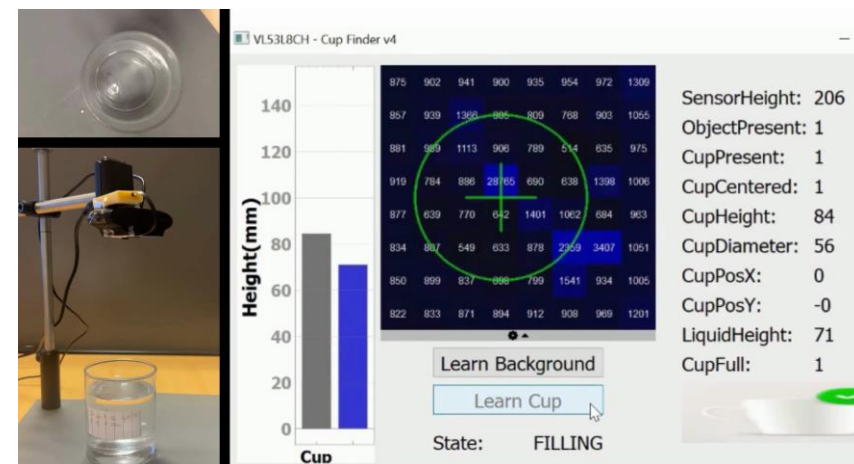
VL53L8CH - Cup Finder v4

140
120
100
80
60
40
20
0
Height(mm)
Cup

| 975 | 902 | 941 | 900 | 935 | 954 | 972 | 1309 |
|---|---|---|---|---|---|---|---|
| 857 | 939 | 1366 | 885 | 809 | 768 | 903 | 1055 |
| 881 | 989 | 1113 | 906 | 789 | 514 | 635 | 975 |
| 919 | 784 | 886 | 28765 | 690 | 638 | 1398 | 1006 |
| 877 | 639 | 770 | 642 | 1401 | 1062 | 684 | 963 |
| 834 | 887 | 549 | 633 | 878 | 2359 | 3407 | 1051 |
| 850 | 899 | 837 | 898 | 799 | 1541 | 934 | 1005 |
| 822 | 833 | 871 | 894 | 912 | 908 | 969 | 1201 |

Learn Background
Learn Cup
State: FILLING

SensorHeight: 206
ObjectPresent: 1
CupPresent: 1
CupCentered: 1
CupHeight: 84
CupDiameter: 56
CupPosX: 0
CupPosY: -0
LiquidHeight: 71
CupFull: 1